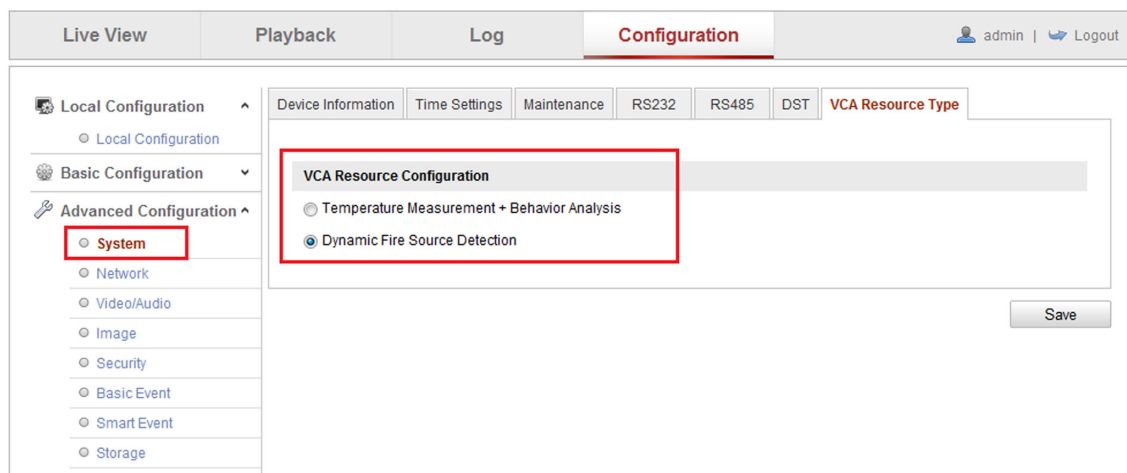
Live View | Playback | Log | Configuration | admin | Logout

Local Configuration
Local Configuration
Basic Configuration
Advanced Configuration
System
Network
Video/Audio
Image
Security
Basic Event
Smart Event
Storage

Device Information | Time Settings | Maintenance | RS232 | RS485 | DST | VCA Resource Type

VCA Resource Configuration
Temperature Measurement + Behavior Analysis
Dynamic Fire Source Detection

Save